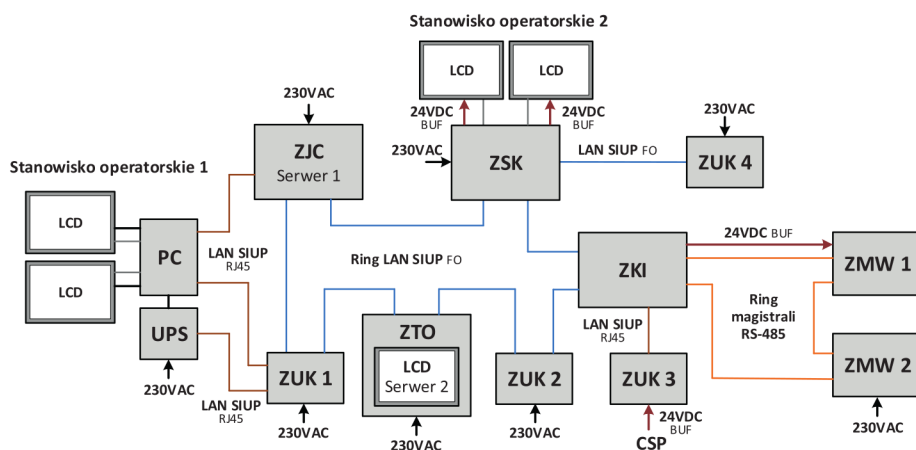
Stanowisko operatorskie 2

LCD

LCD

24VDC BUF

24VDC BUF

230VAC

230VAC

ZJC
Serwer 1

230VAC

ZSK

LAN SIUP FO

230VAC

ZUK 4

Stanowisko operatorskie 1

LCD

LCD

PC

LAN SIUP RJ45

Ring LAN SIUP FO

ZKI

24VDC BUF

ZMW 1

Ring magistrali RS-485

UPS

230VAC

LAN SIUP RJ45

ZUK 1

230VAC

ZTO

LCD
Serwer 2

230VAC

ZUK 2

230VAC

LAN SIUP RJ45

ZUK 3

24VDC BUF

CSP

ZMW 2

230VAC